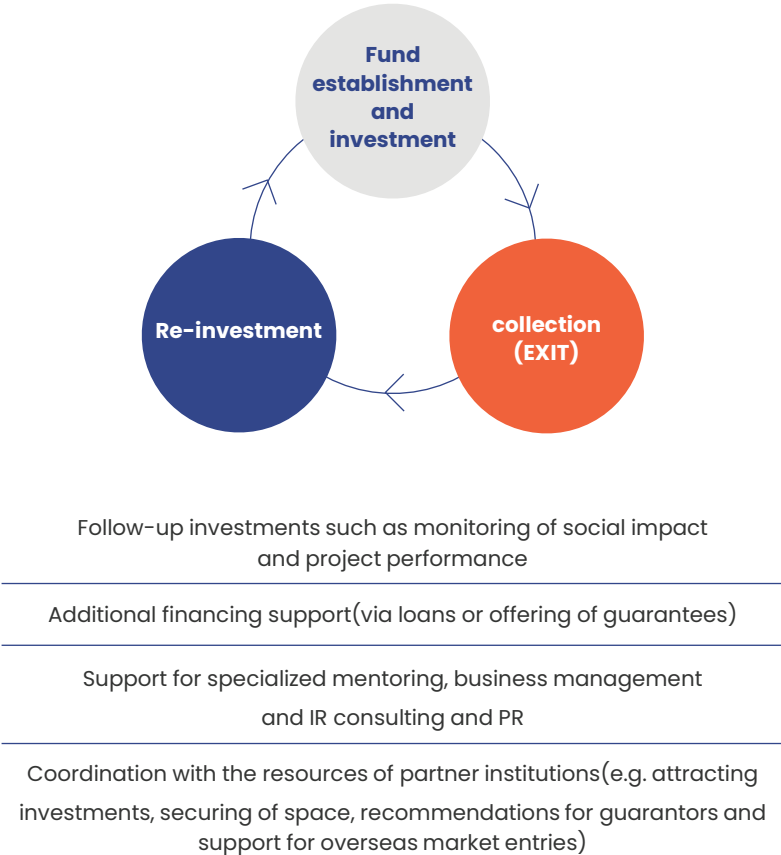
Fund establishment and investment

collection (EXIT)

Re-investment

Follow-up investments such as monitoring of social impact and project performance

Additional financing support(via loans or offering of guarantees)

Support for specialized mentoring, business management and IR consulting and PR

Coordination with the resources of partner institutions(e.g. attracting investments, securing of space, recommendations for guarantors and support for overseas market entries)